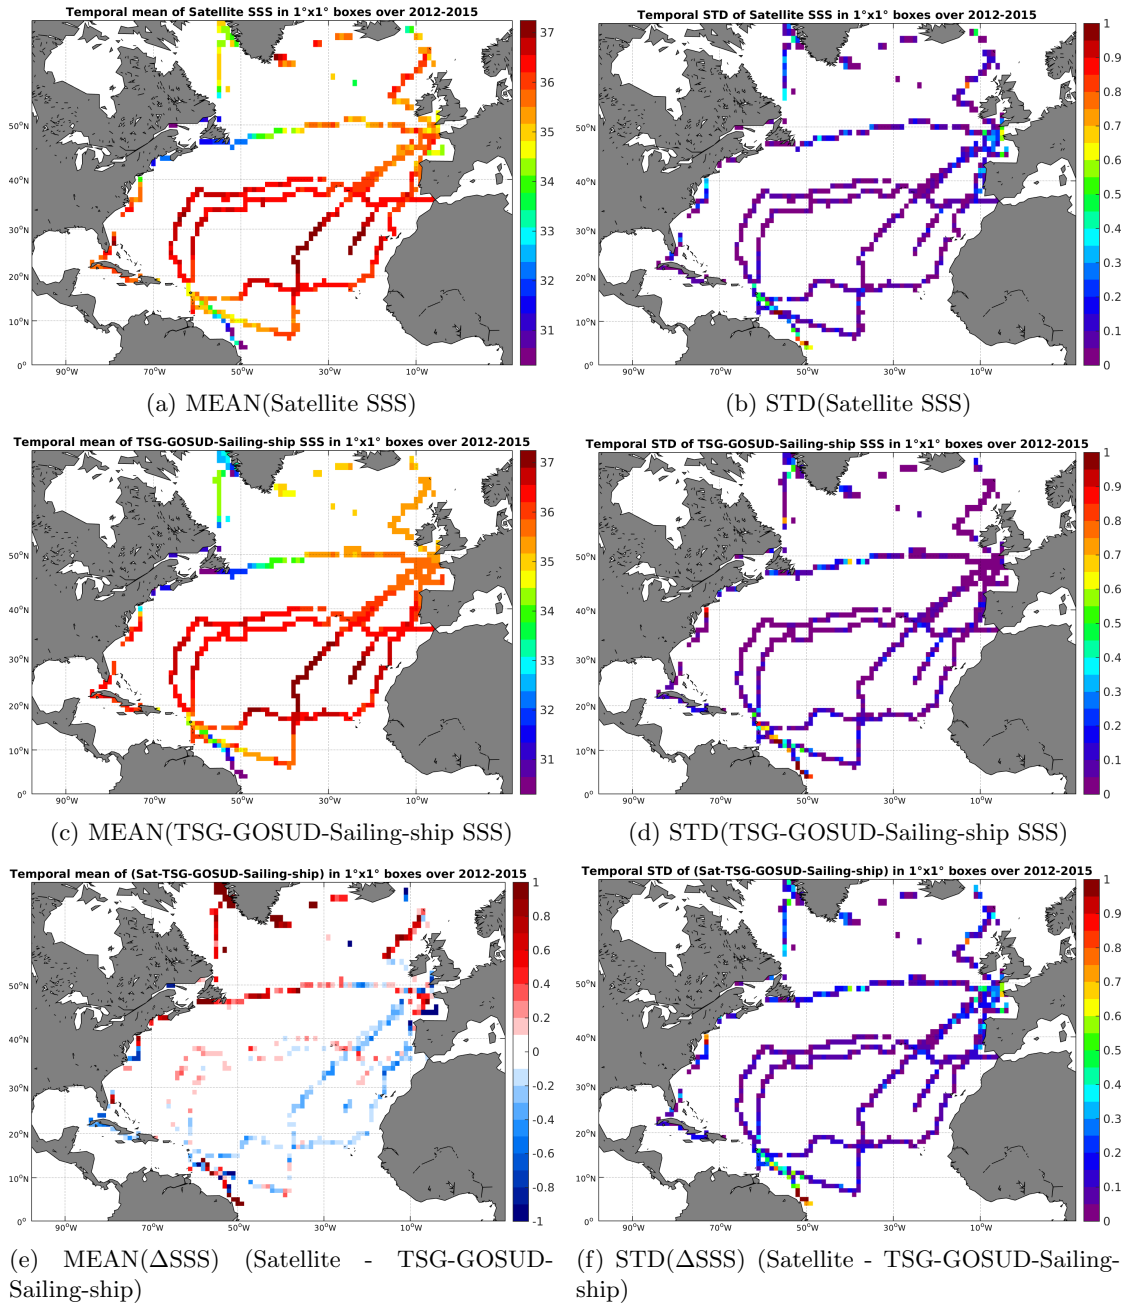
Temporal mean of Satellite SSS in 1°x1° boxes over 2012-2015

37
36
35
34
33
32
31

50°N
40°N
30°N
20°N
10°N
0°
90°W 70°W 50°W 30°W 10°W

(a) MEAN(Satellite SSS)

Temporal STD of Satellite SSS in 1°x1° boxes over 2012-2015

1
0.9
0.8
0.7
0.6
0.5
0.4
0.3
0.2
0.1
0

50°N
40°N
30°N
20°N
10°N
0°
90°W 70°W 50°W 30°W 10°W

(b) STD(Satellite SSS)

Temporal mean of TSG-GOSUD-Sailing-ship SSS in 1°x1° boxes over 2012-2015

37
36
35
34
33
32
31

50°N
40°N
30°N
20°N
10°N
0°
90°W 70°W 50°W 30°W 10°W

(c) MEAN(TSG-GOSUD-Sailing-ship SSS)

Temporal STD of TSG-GOSUD-Sailing-ship SSS in 1°x1° boxes over 2012-2015

1
0.9
0.8
0.7
0.6
0.5
0.4
0.3
0.2
0.1
0

50°N
40°N
30°N
20°N
10°N
0°
90°W 70°W 50°W 30°W 10°W

(d) STD(TSG-GOSUD-Sailing-ship SSS)

Temporal mean of (Sat-TSG-GOSUD-Sailing-ship) in 1°x1° boxes over 2012-2015

1
0.8
0.6
0.4
0.2
0
-0.2
-0.4
-0.6
-0.8
-1

50°N
40°N
30°N
20°N
10°N
0°
90°W 70°W 50°W 30°W 10°W

(e) MEAN(ΔSSS) (Satellite - TSG-GOSUD-Sailing-ship)

Temporal STD of (Sat-TSG-GOSUD-Sailing-ship) in 1°x1° boxes over 2012-2015

1
0.9
0.8
0.7
0.6
0.5
0.4
0.3
0.2
0.1
0

50°N
40°N
30°N
20°N
10°N
0°
90°W 70°W 50°W 30°W 10°W

(f) STD(ΔSSS) (Satellite - TSG-GOSUD-Sailing-ship)